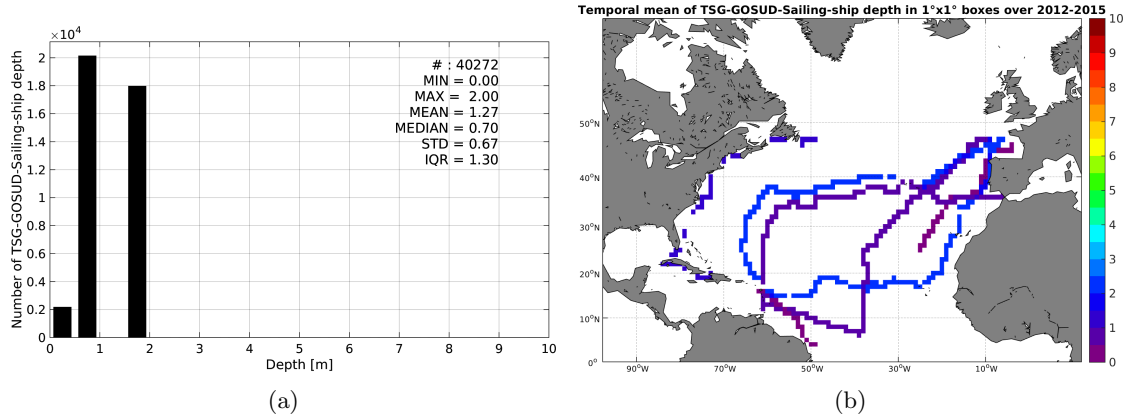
$\times10^4$
2
1.8
1.6
1.4
1.2
1
0.8
0.6
0.4
0.2
0
Number of TSG-GOSUD-Sailing-ship depth
# : 40272
MIN = 0.00
MAX = 2.00
MEAN = 1.27
MEDIAN = 0.70
STD = 0.67
IQR = 1.30
0 1 2 3 4 5 6 7 8 9 10
Depth [m]
(a)

Temporal mean of TSG-GOSUD-Sailing-ship depth in 1°x1° boxes over 2012-2015
50°N
40°N
30°N
20°N
10°N
0°
90°W 70°W 50°W 30°W 10°W
10
9
8
7
6
5
4
3
2
1
0
(b)